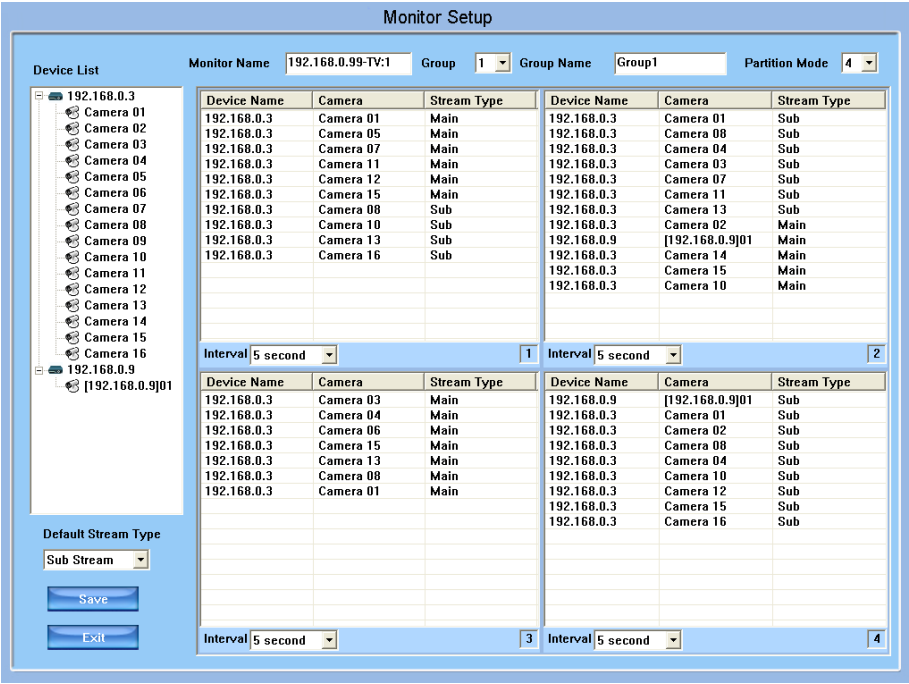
Monitor Setup

Device List

192.168.0.3
Camera 01
Camera 02
Camera 03
Camera 04
Camera 05
Camera 06
Camera 07
Camera 08
Camera 09
Camera 10
Camera 11
Camera 12
Camera 13
Camera 14
Camera 15
Camera 16
192.168.0.9
[192.168.0.9]01

Default Stream Type
Sub Stream

Save
Exit

Monitor Name 192.168.0.99-TV:1 Group 1 Group Name Group1 Partition Mode 4

| Device Name | Camera | Stream Type |
|---|---|---|
| 192.168.0.3 | Camera 01 | Main |
| 192.168.0.3 | Camera 05 | Main |
| 192.168.0.3 | Camera 07 | Main |
| 192.168.0.3 | Camera 11 | Main |
| 192.168.0.3 | Camera 12 | Main |
| 192.168.0.3 | Camera 15 | Main |
| 192.168.0.3 | Camera 08 | Sub |
| 192.168.0.3 | Camera 10 | Sub |
| 192.168.0.3 | Camera 13 | Sub |
| 192.168.0.3 | Camera 16 | Sub |

Interval 5 second 1

| Device Name | Camera | Stream Type |
|---|---|---|
| 192.168.0.3 | Camera 01 | Sub |
| 192.168.0.3 | Camera 08 | Sub |
| 192.168.0.3 | Camera 04 | Sub |
| 192.168.0.3 | Camera 03 | Sub |
| 192.168.0.3 | Camera 07 | Sub |
| 192.168.0.3 | Camera 11 | Sub |
| 192.168.0.3 | Camera 13 | Sub |
| 192.168.0.3 | Camera 02 | Main |
| 192.168.0.9 | [192.168.0.9]01 | Main |
| 192.168.0.3 | Camera 14 | Main |
| 192.168.0.3 | Camera 15 | Main |
| 192.168.0.3 | Camera 10 | Main |

Interval 5 second 2

| Device Name | Camera | Stream Type |
|---|---|---|
| 192.168.0.3 | Camera 03 | Main |
| 192.168.0.3 | Camera 04 | Main |
| 192.168.0.3 | Camera 06 | Main |
| 192.168.0.3 | Camera 15 | Main |
| 192.168.0.3 | Camera 13 | Main |
| 192.168.0.3 | Camera 08 | Main |
| 192.168.0.3 | Camera 01 | Main |

Interval 5 second 3

| Device Name | Camera | Stream Type |
|---|---|---|
| 192.168.0.9 | [192.168.0.9]01 | Sub |
| 192.168.0.3 | Camera 01 | Sub |
| 192.168.0.3 | Camera 02 | Sub |
| 192.168.0.3 | Camera 08 | Sub |
| 192.168.0.3 | Camera 04 | Sub |
| 192.168.0.3 | Camera 10 | Sub |
| 192.168.0.3 | Camera 12 | Sub |
| 192.168.0.3 | Camera 15 | Sub |
| 192.168.0.3 | Camera 16 | Sub |

Interval 5 second 4